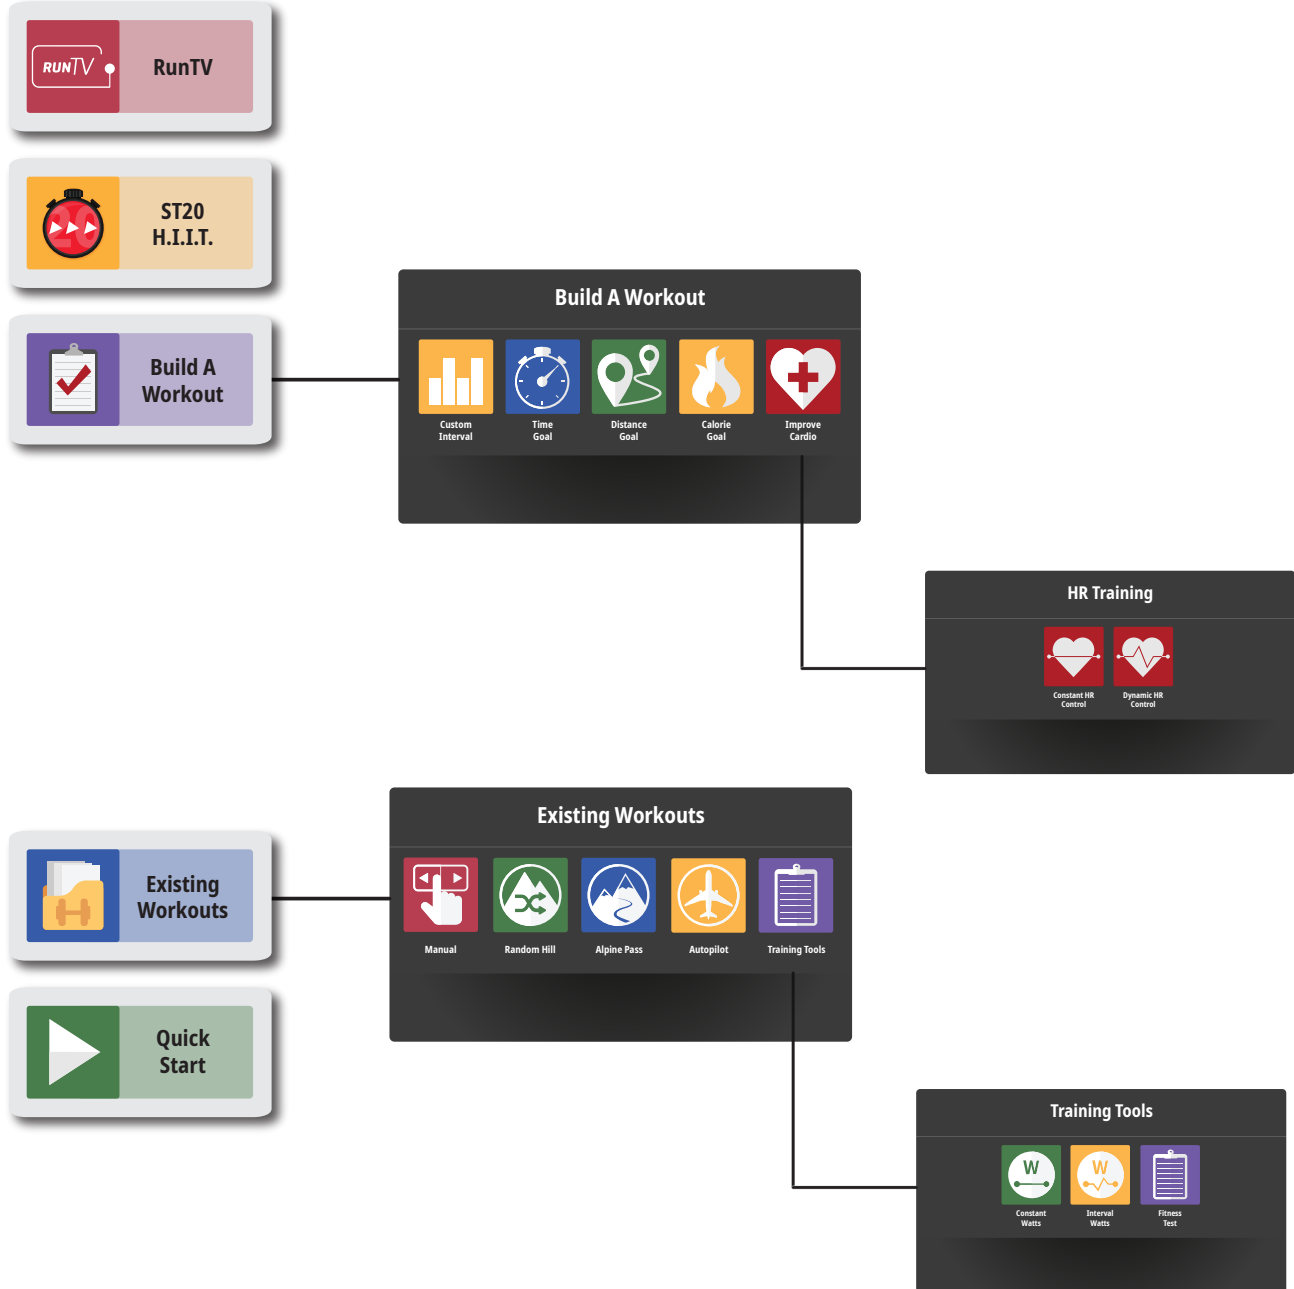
RUNTV RunTV

20 ST20 H.I.I.T.

Build A Workout

Build A Workout

Custom Interval
Time Goal
Distance Goal
Calorie Goal
Improve Cardio

HR Training

Constant HR Control
Dynamic HR Control

Existing Workouts

Existing Workouts

Manual
Random Hill
Alpine Pass
Autopilot
Training Tools

Quick Start

Training Tools

W
Constant Watts
W
Interval Watts
Fitness Test